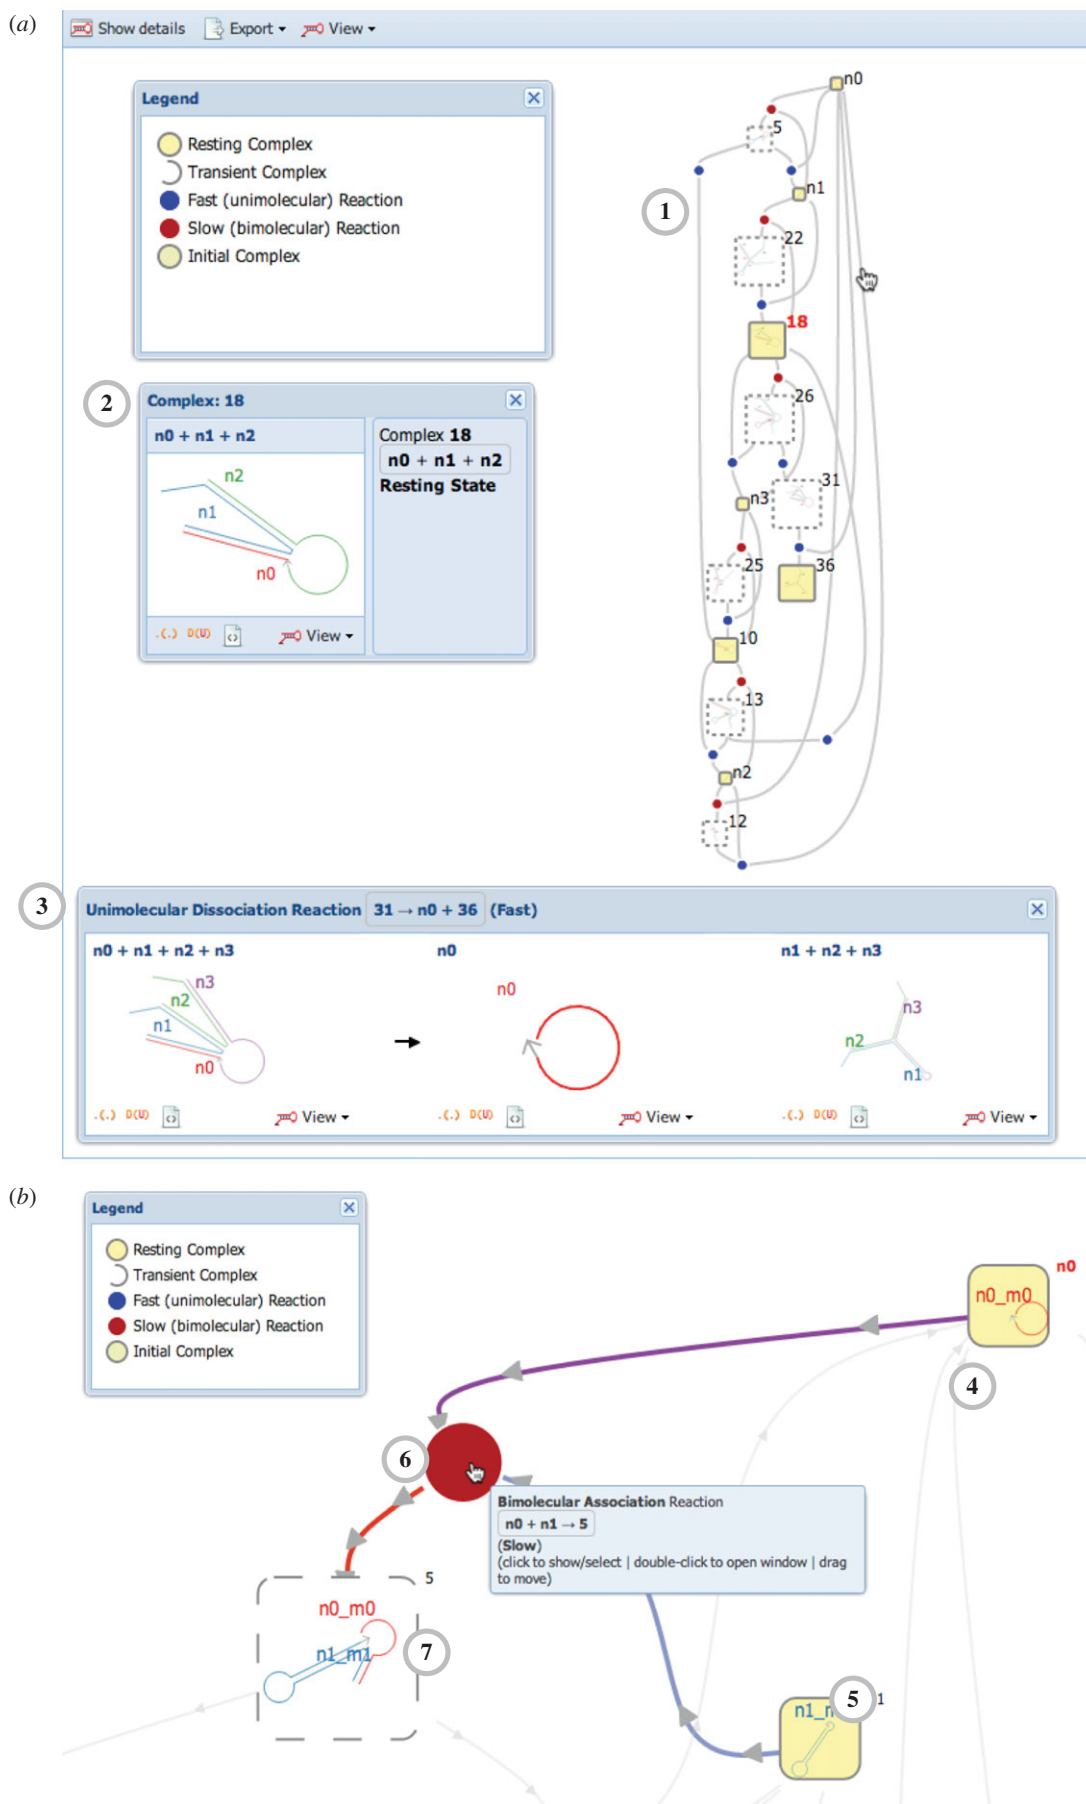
(a)

Show details Export View

Legend
Resting Complex
Transient Complex
Fast (unimolecular) Reaction
Slow (bimolecular) Reaction
Initial Complex

1

n0
5
n1
22
18
26
n3
31
25
36
10
13
n2
12

2

Complex: 18
n0 + n1 + n2
n2
n1
n0
.(.) D(U) View
Complex 18
n0 + n1 + n2
Resting State

3

Unimolecular Dissociation Reaction 31 → n0 + 36 (Fast)
n0 + n1 + n2 + n3
n3
n2
n1
n0
.(.) D(U) View
n0
n0
.(.) D(U) View
n1 + n2 + n3
n3
n2
n1
.(.) D(U) View

(b)

Legend
Resting Complex
Transient Complex
Fast (unimolecular) Reaction
Slow (bimolecular) Reaction
Initial Complex

n0
n0_m0
4
6
Bimolecular Association Reaction
n0 + n1 → 5
(Slow)
(click to show/select | double-click to open window | drag to move)
5
n0_m0
n1_m1
7
n1_n
5
1